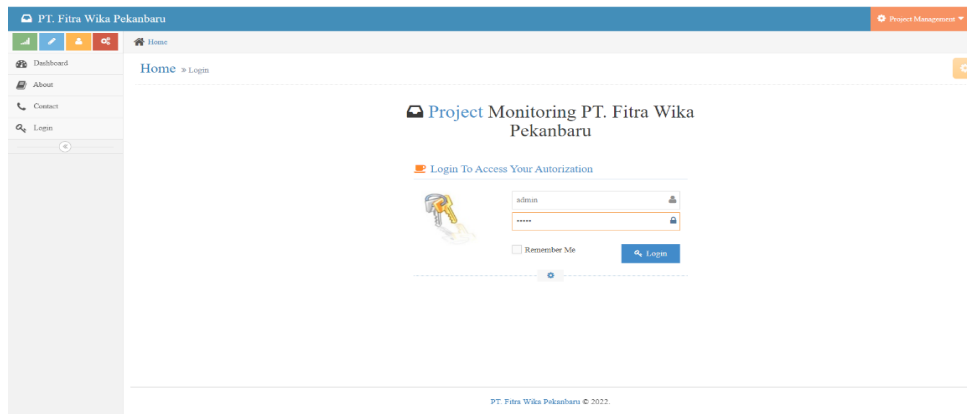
PT. Fitra Wika Pekanbaru

Project Management

Home

Dashboard

About

Contact

Login

Home » Login

Project Monitoring PT. Fitra Wika Pekanbaru

Login To Access Your Autorization

admin

-----

Remember Me

Login

PT. Fitra Wika Pekanbaru © 2022.